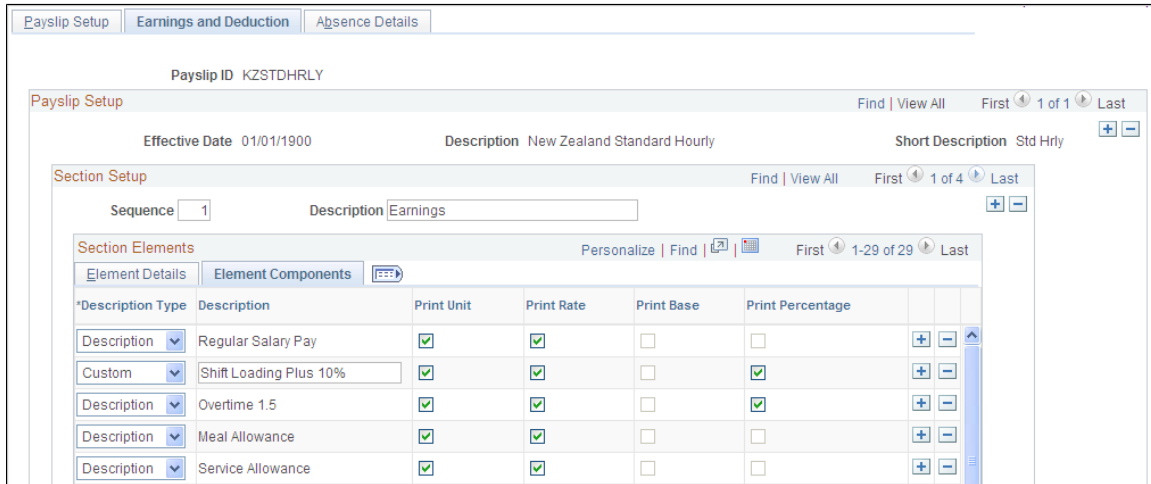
Payslip Setup | Earnings and Deduction | Absence Details

Payslip ID KZSTDHRLY

Payslip Setup

Find | View All First 1 of 1 Last

Effective Date 01/01/1900 Description New Zealand Standard Hourly Short Description Std Hrly

Section Setup

Find | View All First 1 of 4 Last

Sequence 1 Description Earnings

Section Elements

Personalize | Find | First 1-29 of 29 Last

Element Details | Element Components

| *Description Type | Description | Print Unit | Print Rate | Print Base | Print Percentage |
|---|---|---|---|---|---|
| Description | Regular Salary Pay | ☑ | ☑ | ☐ | ☐ |
| Custom | Shift Loading Plus 10% | ☑ | ☑ | ☐ | ☑ |
| Description | Overtime 1.5 | ☑ | ☑ | ☐ | ☑ |
| Description | Meal Allowance | ☑ | ☑ | ☐ | ☐ |
| Description | Service Allowance | ☑ | ☑ | ☐ | ☐ |